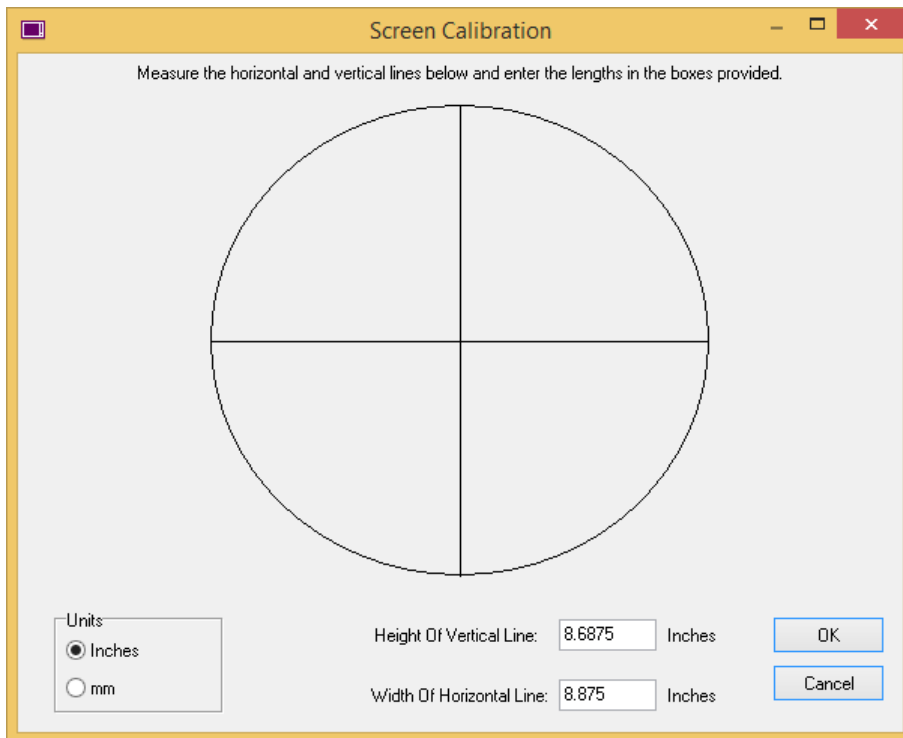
Screen Calibration

Measure the horizontal and vertical lines below and enter the lengths in the boxes provided.

Units
Inches
mm

Height Of Vertical Line: 8.6875 Inches

Width Of Horizontal Line: 8.875 Inches

OK

Cancel